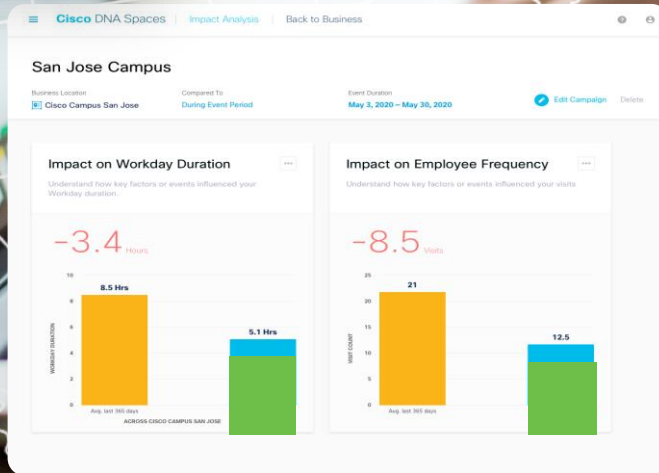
Cisco DNA Spaces | Impact Analysis | Back to Business

San Jose Campus

Business Location
Cisco Campus San Jose

Compared To
During Event Period

Event Duration
May 3, 2020 – May 30, 2020

Edit Campaign Delete

Impact on Workday Duration ···

Understand how key factors or events influenced your Workday duration.

−3.4 Hours

10
8
6
4
2
0

WORKDAY DURATION

8.5 Hrs

5.1 Hrs

Avg. last 365 days

ACROSS CISCO CAMPUS SAN JOSE

Impact on Employee Frequency ···

Understand how key factors or events influenced your visits

−8.5 Visits

25
20
15
10
5
0

VISIT COUNT

21

12.5

Avg. last 365 days